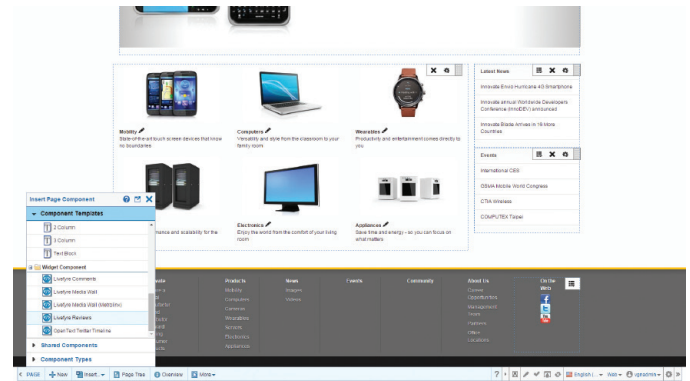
Mobility
State-of-the-art touch screen devices that know no boundaries

Computers
Versatility and style from the classroom to your family room

Wearables
Productivity and entertainment comes directly to you

Electronics
Enjoy the world from the comfort of your living room

Appliances
Save time and energy – so you can focus on what matters

Latest News
Innovate Braces Hurricane 4G Smartphone
Innovate annual Worldwide Developer's Conference (InnoDEV) announced
Innovate Braids Arrives in 16 More Countries

Events
International CES
GSMA Mobile World Congress
CTIA Wireless
COMPUTEX Taipei

Insert Page Component
Component Templates
2 Column
3 Column
Text Block
Widget Component
Livefyre Comments
Livefyre Media Wall
Livefyre Media Wall (Masonry)
Livefyre Reviews
Open Text Twitter Timeline
Shared Components
Component Types

Products
Mobility
Computers
Cameras
Wearables
Network
Electronics
Appliances

News
Images
Videos

Events

Community

About Us
Career Opportunities
Management Team
Partners
Offices
Locations

On the Web

PAGE New Insert Page Tree Overview More English Web vignette